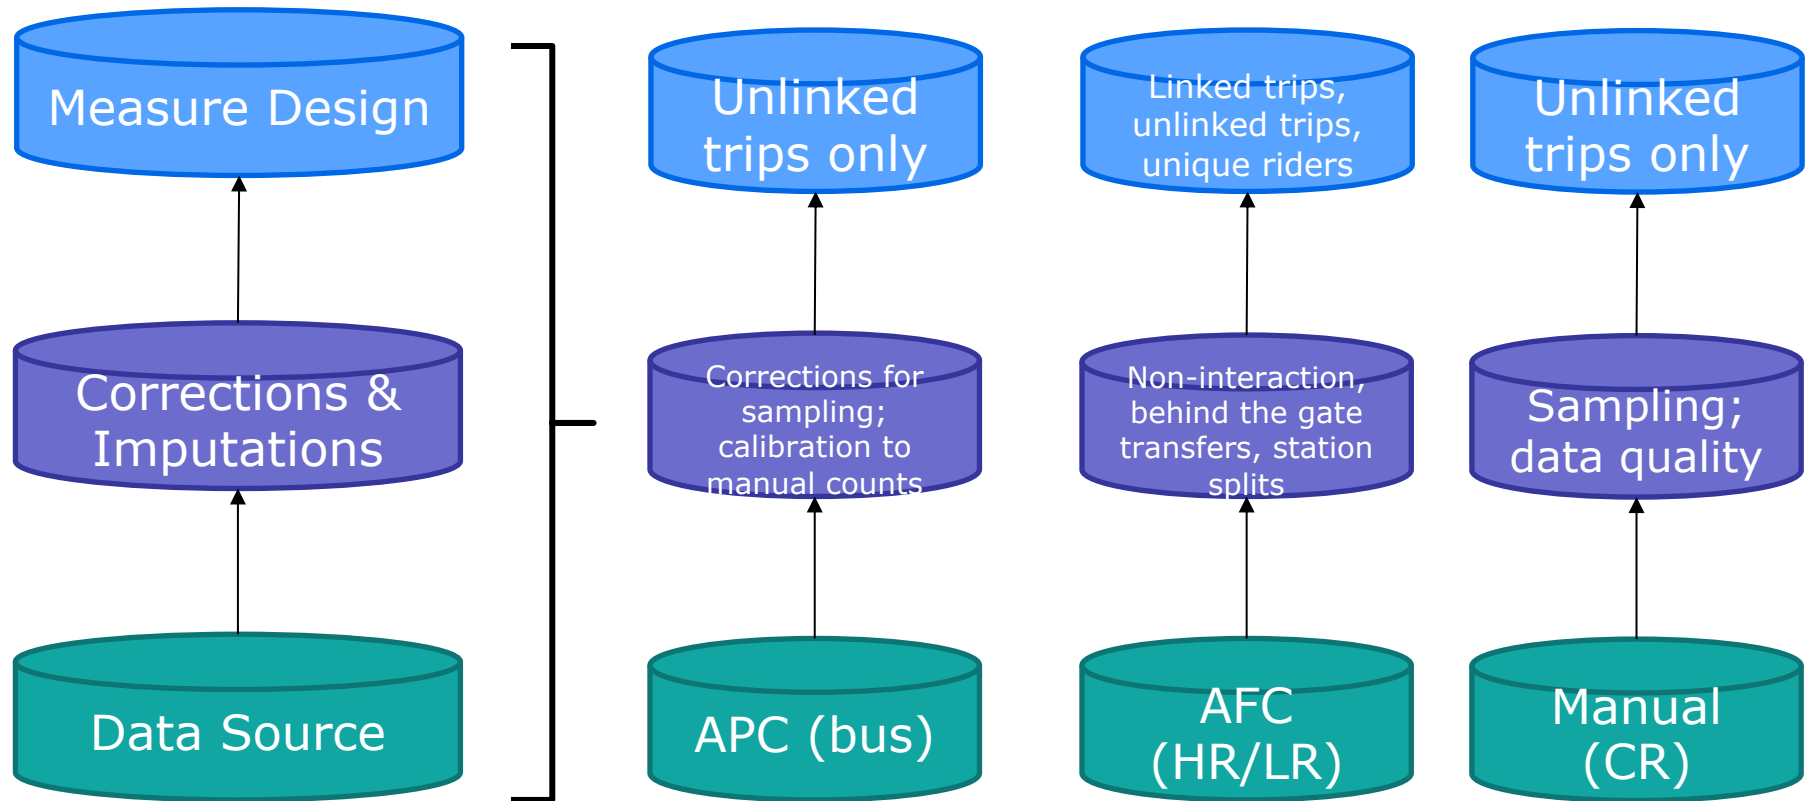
Measure Design

Corrections & Imputations

Data Source

Unlinked trips only

Corrections for sampling; calibration to manual counts

APC (bus)

Linked trips, unlinked trips, unique riders

Non-interaction, behind the gate transfers, station splits

AFC (HR/LR)

Unlinked trips only

Sampling; data quality

Manual (CR)